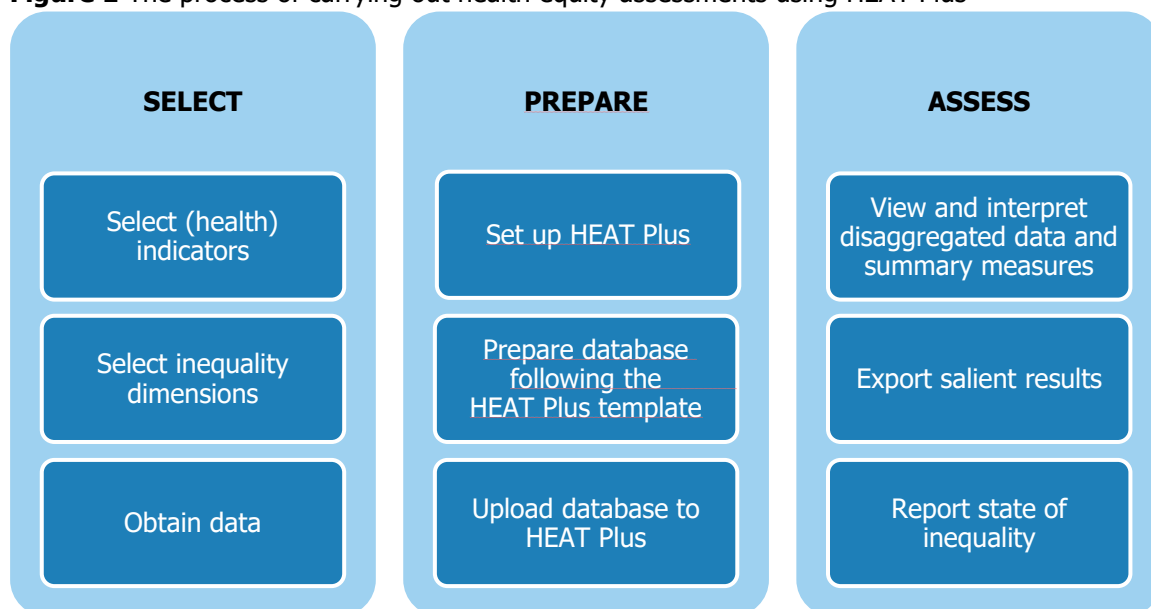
**Figure 2** The process of carrying out health equity assessments using HEAT Plus

SELECT

Select (health) indicators

Select inequality dimensions

Obtain data

PREPARE

Set up HEAT Plus

Prepare database following the HEAT Plus template

Upload database to HEAT Plus

ASSESS

View and interpret disaggregated data and summary measures

Export salient results

Report state of inequality